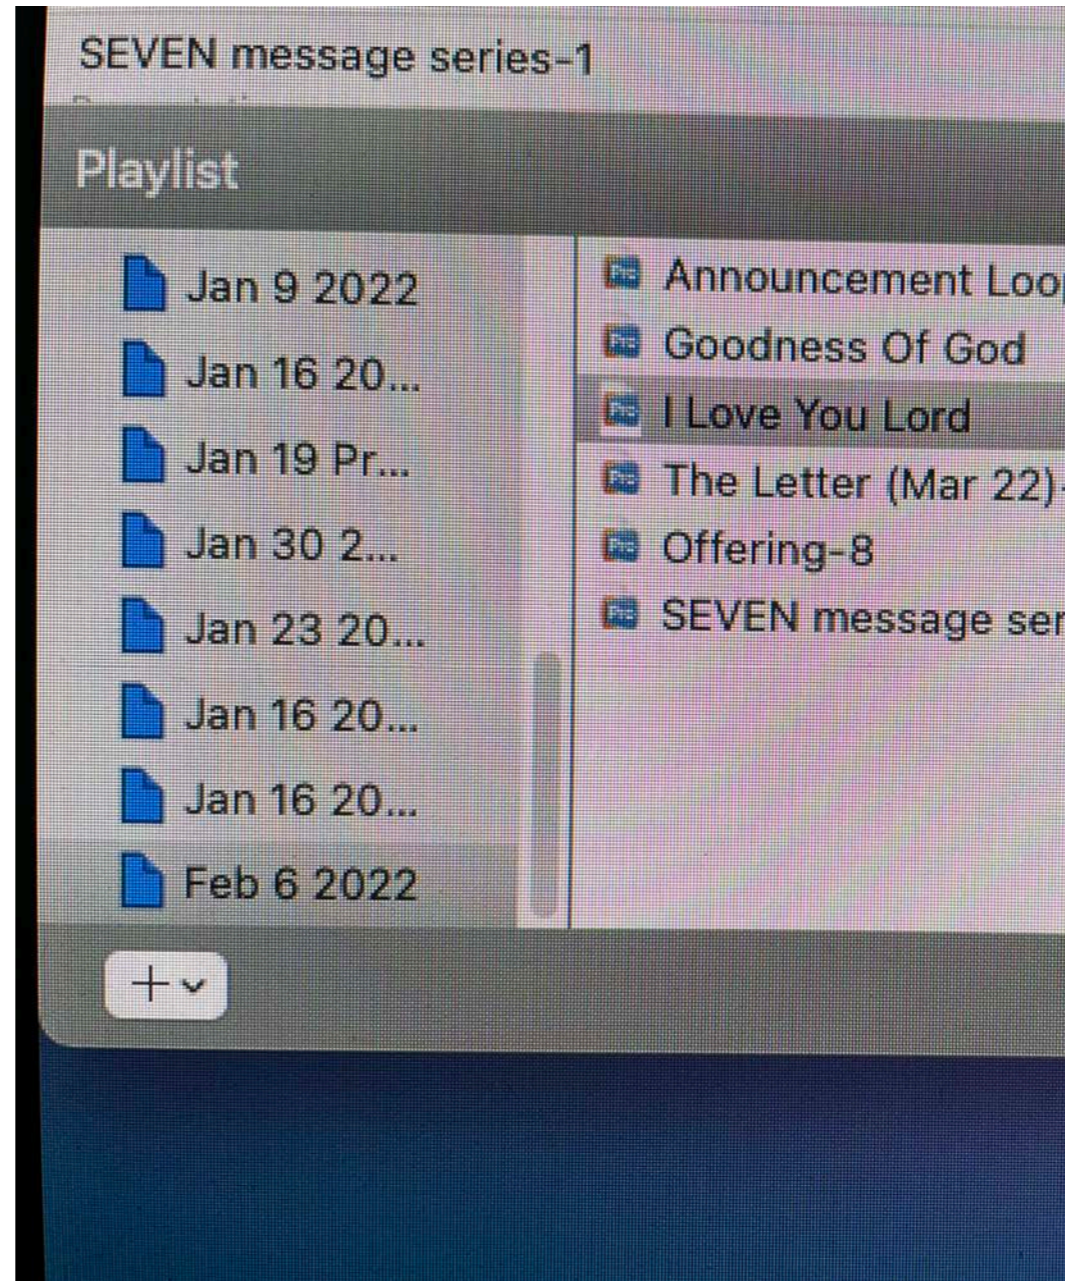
SEVEN message series-1

Playlist

Jan 9 2022
Jan 16 20...
Jan 19 Pr...
Jan 30 2...
Jan 23 20...
Jan 16 20...
Jan 16 20...
Feb 6 2022

Announcement Loo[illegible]
Goodness Of God
I Love You Lord
The Letter (Mar 22)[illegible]
Offering-8
SEVEN message ser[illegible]

+